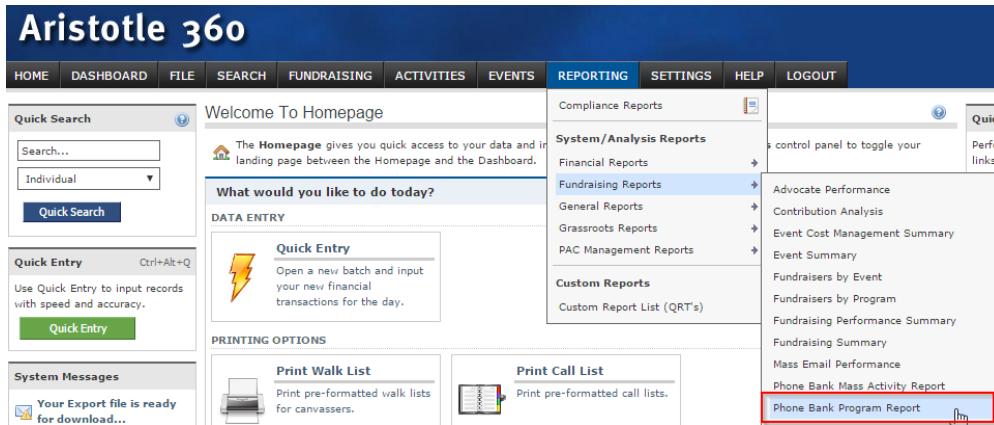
Aristotle 360

HOME DASHBOARD FILE SEARCH FUNDRAISING ACTIVITIES EVENTS REPORTING SETTINGS HELP LOGOUT

Quick Search

Search...

Individual

Quick Search

Quick Entry Ctrl+Alt+Q

Use Quick Entry to input records with speed and accuracy.

Quick Entry

System Messages

Your Export file is ready for download...

Welcome To Homepage

The Homepage gives you quick access to your data and in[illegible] landing page between the Homepage and the Dashboard. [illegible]s control panel to toggle your

What would you like to do today?

DATA ENTRY

Quick Entry

Open a new batch and input your new financial transactions for the day.

PRINTING OPTIONS

Print Walk List

Print pre-formatted walk lists for canvassers.

Print Call List

Print pre-formatted call lists.

Qui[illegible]

Perf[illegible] links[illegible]

Compliance Reports

System/Analysis Reports

Financial Reports

Fundraising Reports

General Reports

Grassroots Reports

PAC Management Reports

Custom Reports

Custom Report List (QRT's)

Advocate Performance

Contribution Analysis

Event Cost Management Summary

Event Summary

Fundraisers by Event

Fundraisers by Program

Fundraising Performance Summary

Fundraising Summary

Mass Email Performance

Phone Bank Mass Activity Report

Phone Bank Program Report